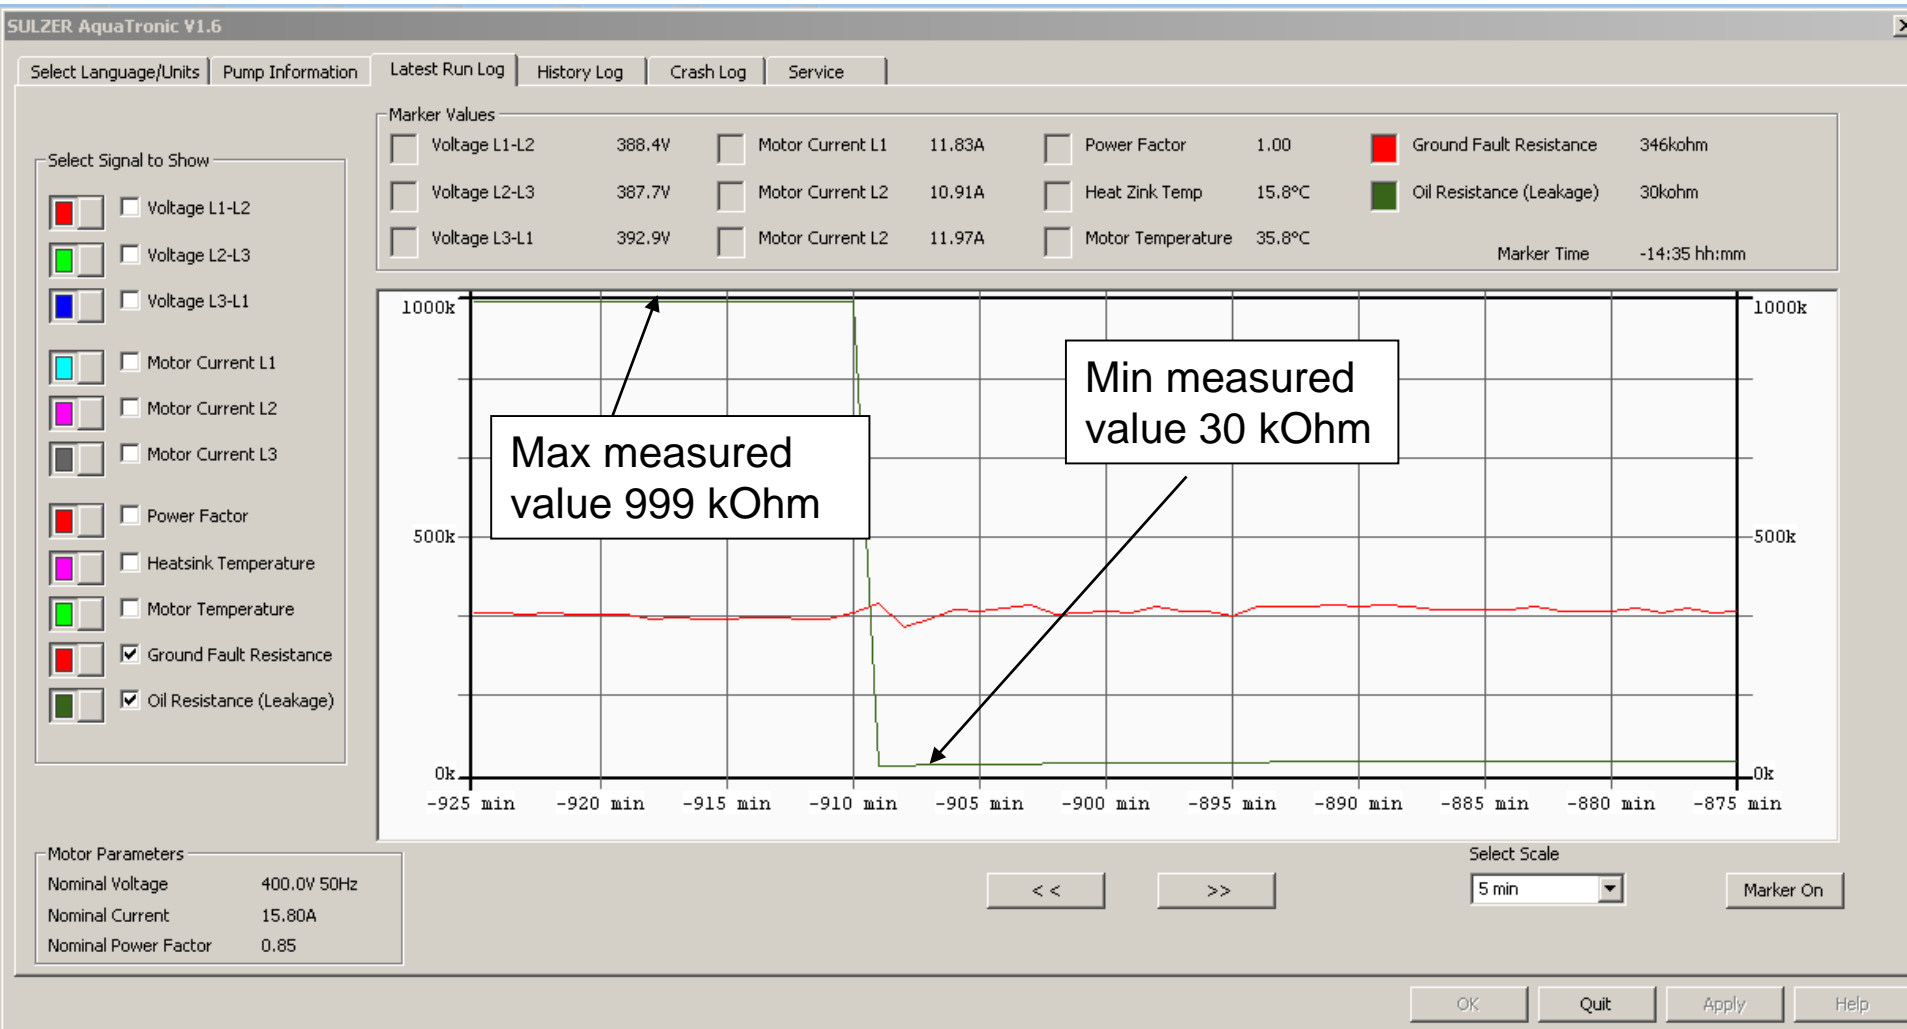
SULZER AquaTronic V1.6

Select Language/Units | Pump Information | Latest Run Log | History Log | Crash Log | Service

Marker Values

| | | | | | | | |
|---|---|---|---|---|---|---|---|
| Voltage L1-L2 | 388.4V | Motor Current L1 | 11.83A | Power Factor | 1.00 | Ground Fault Resistance | 346kohm |
| Voltage L2-L3 | 387.7V | Motor Current L2 | 10.91A | Heat Zink Temp | 15.8°C | Oil Resistance (Leakage) | 30kohm |
| Voltage L3-L1 | 392.9V | Motor Current L2 | 11.97A | Motor Temperature | 35.8°C | Marker Time | -14:35 hh:mm |

Select Signal to Show

Voltage L1-L2
Voltage L2-L3
Voltage L3-L1
Motor Current L1
Motor Current L2
Motor Current L3
Power Factor
Heatsink Temperature
Motor Temperature
Ground Fault Resistance
Oil Resistance (Leakage)

1000k
500k
0k
1000k
500k
0k

Max measured value 999 kOhm

Min measured value 30 kOhm

-925 min -920 min -915 min -910 min -905 min -900 min -895 min -890 min -885 min -880 min -875 min

Motor Parameters
Nominal Voltage 400.0V 50Hz
Nominal Current 15.80A
Nominal Power Factor 0.85

<< >>

Select Scale
5 min

Marker On

OK Quit Apply Help